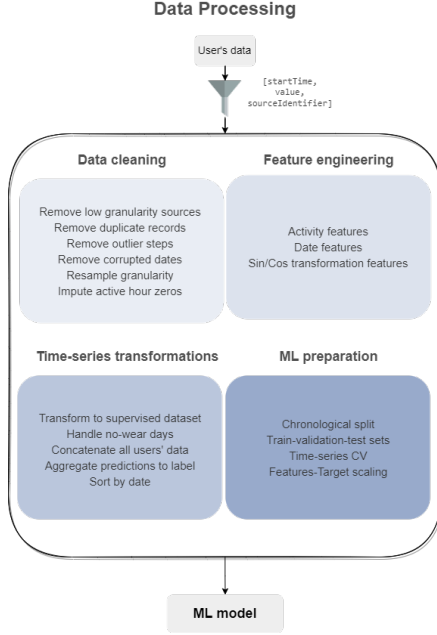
Data Processing

User's data

[startTime, value, sourceIdentifier]

Data cleaning

Remove low granularity sources
Remove duplicate records
Remove outlier steps
Remove corrupted dates
Resample granularity
Impute active hour zeros

Feature engineering

Activity features
Date features
Sin/Cos transformation features

Time-series transformations

Transform to supervised dataset
Handle no-wear days
Concatenate all users' data
Aggregate predictions to label
Sort by date

ML preparation

Chronological split
Train-validation-test sets
Time-series CV
Features-Target scaling

ML model